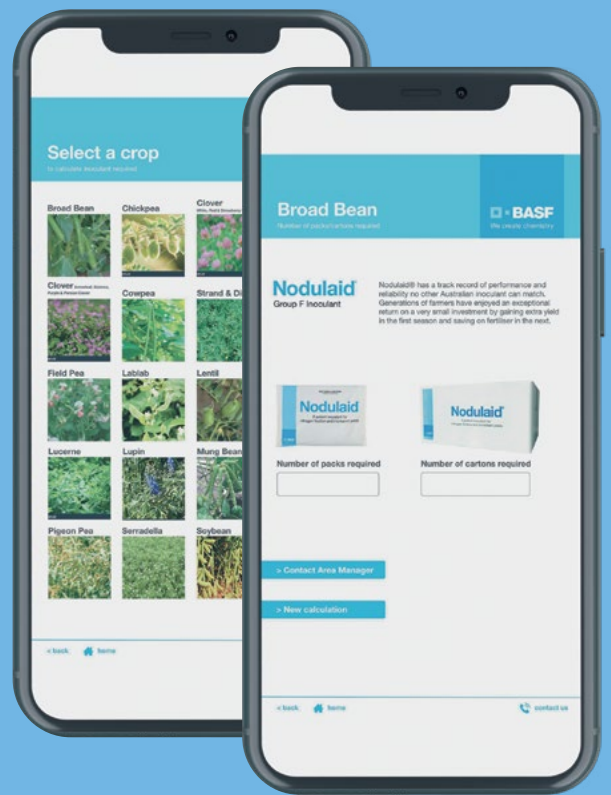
Select a crop
to calculate inoculant required

Broad Bean
Chickpea
Clover
Clover
Cowpea
Strand & Di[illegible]
Field Pea
Lablab
Lentil
Lucerne
Lupin
Mung Bean
Pigeon Pea
Serradella
Soybean

< back
home

Broad Bean
Number of packs/cartons required

BASF
We create chemistry

Nodulaid
Group F Inoculant

Nodulaid® has a track record of performance and reliability no other Australian inoculant can match. Generations of farmers have enjoyed an exceptional return on a very small investment by gaining extra yield in the first season and saving on fertiliser in the next.

Nodulaid

Nodulaid

Number of packs required

Number of cartons required

> Contact Area Manager

> New calculation

< back
home
contact us